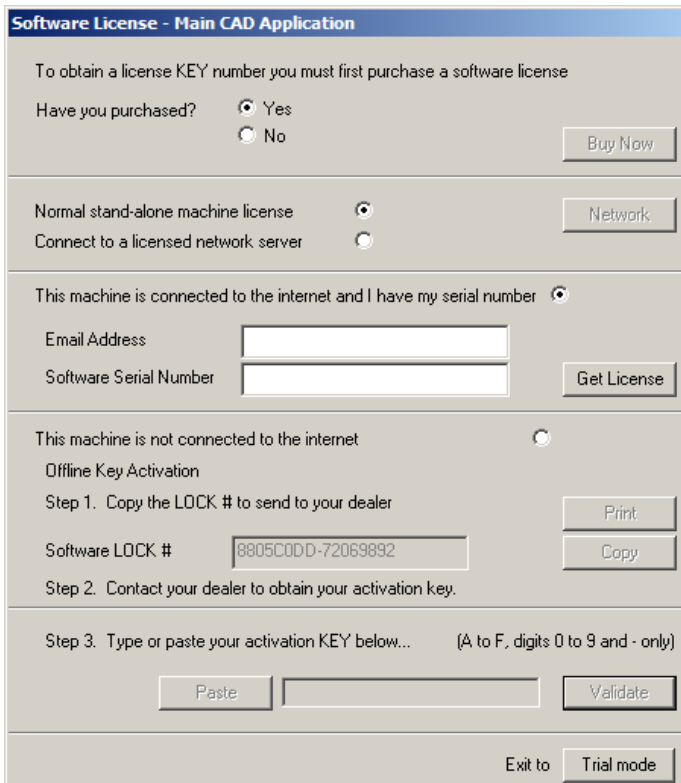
Software License - Main CAD Application

To obtain a license KEY number you must first purchase a software license

Have you purchased? Yes
No

Buy Now

Normal stand-alone machine license
Connect to a licensed network server

Network

This machine is connected to the internet and I have my serial number

Email Address
Software Serial Number

Get License

This machine is not connected to the internet

Offline Key Activation

Step 1. Copy the LOCK # to send to your dealer

Print

Software LOCK # 8805C0DD-72069892

Copy

Step 2. Contact your dealer to obtain your activation key.

Step 3. Type or paste your activation KEY below... (A to F, digits 0 to 9 and - only)

Paste

Validate

Exit to Trial mode